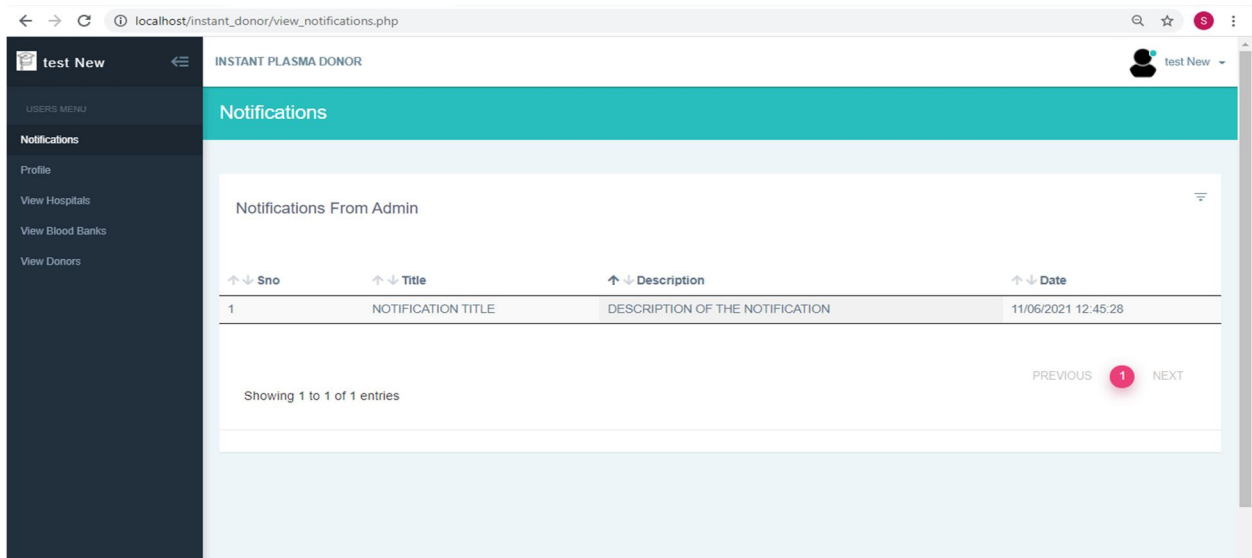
localhost/instant_donor/view_notifications.php

S

test New

USERS MENU

Notifications

Profile

View Hospitals

View Blood Banks

View Donors

INSTANT PLASMA DONOR

test New

Notifications

Notifications From Admin

| Sno | Title | Description | Date |
|---|---|---|---|
| 1 | NOTIFICATION TITLE | DESCRIPTION OF THE NOTIFICATION | 11/06/2021 12:45:28 |

Showing 1 to 1 of 1 entries

PREVIOUS 1 NEXT